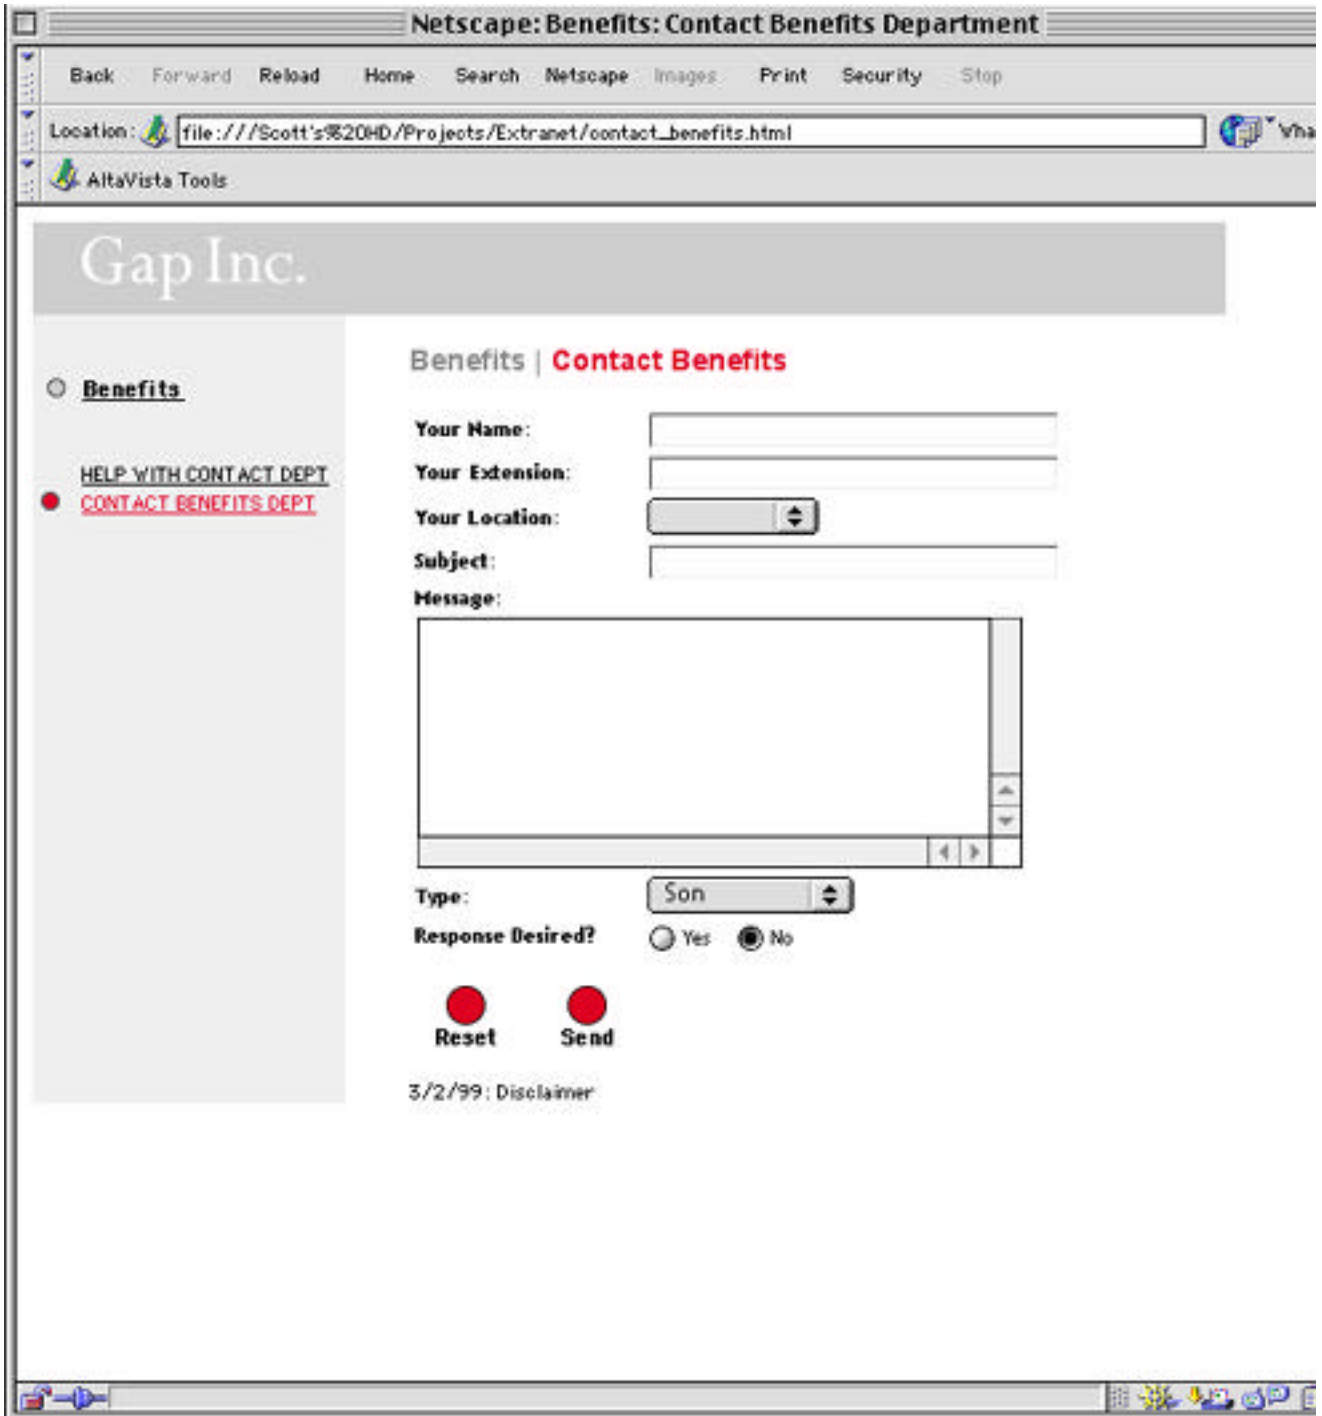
Netscape: Benefits: Contact Benefits Department

Back Forward Reload Home Search Netscape Images Print Security Stop

Location: file:///Scott's%20HD/Projects/Extranet/contact_benefits.html

What's

AltaVista Tools

Gap Inc.

Benefits

HELP WITH CONTACT DEPT
CONTACT BENEFITS DEPT

Benefits | Contact Benefits

Your Name:
Your Extension:
Your Location:
Subject:
Message:

Type: Son
Response Desired? Yes No

Reset Send

3/2/99: Disclaimer